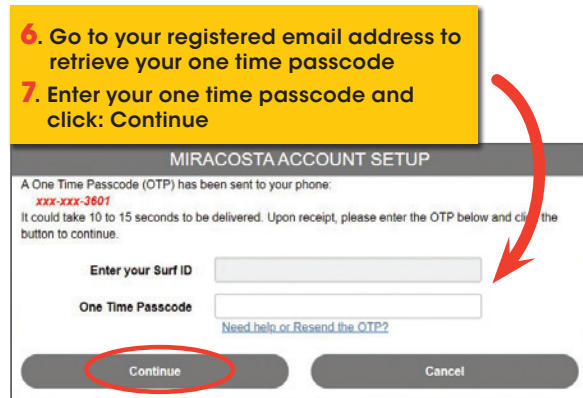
6. Go to your registered email address to retrieve your one time passcode

7. Enter your one time passcode and click: Continue

MIRACOSTA ACCOUNT SETUP

A One Time Passcode (OTP) has been sent to your phone:
xxx-xxx-3601
It could take 10 to 15 seconds to be delivered. Upon receipt, please enter the OTP below and cli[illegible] the button to continue.

Enter your Surf ID

One Time Passcode

Need help or Resend the OTP?

Continue

Cancel